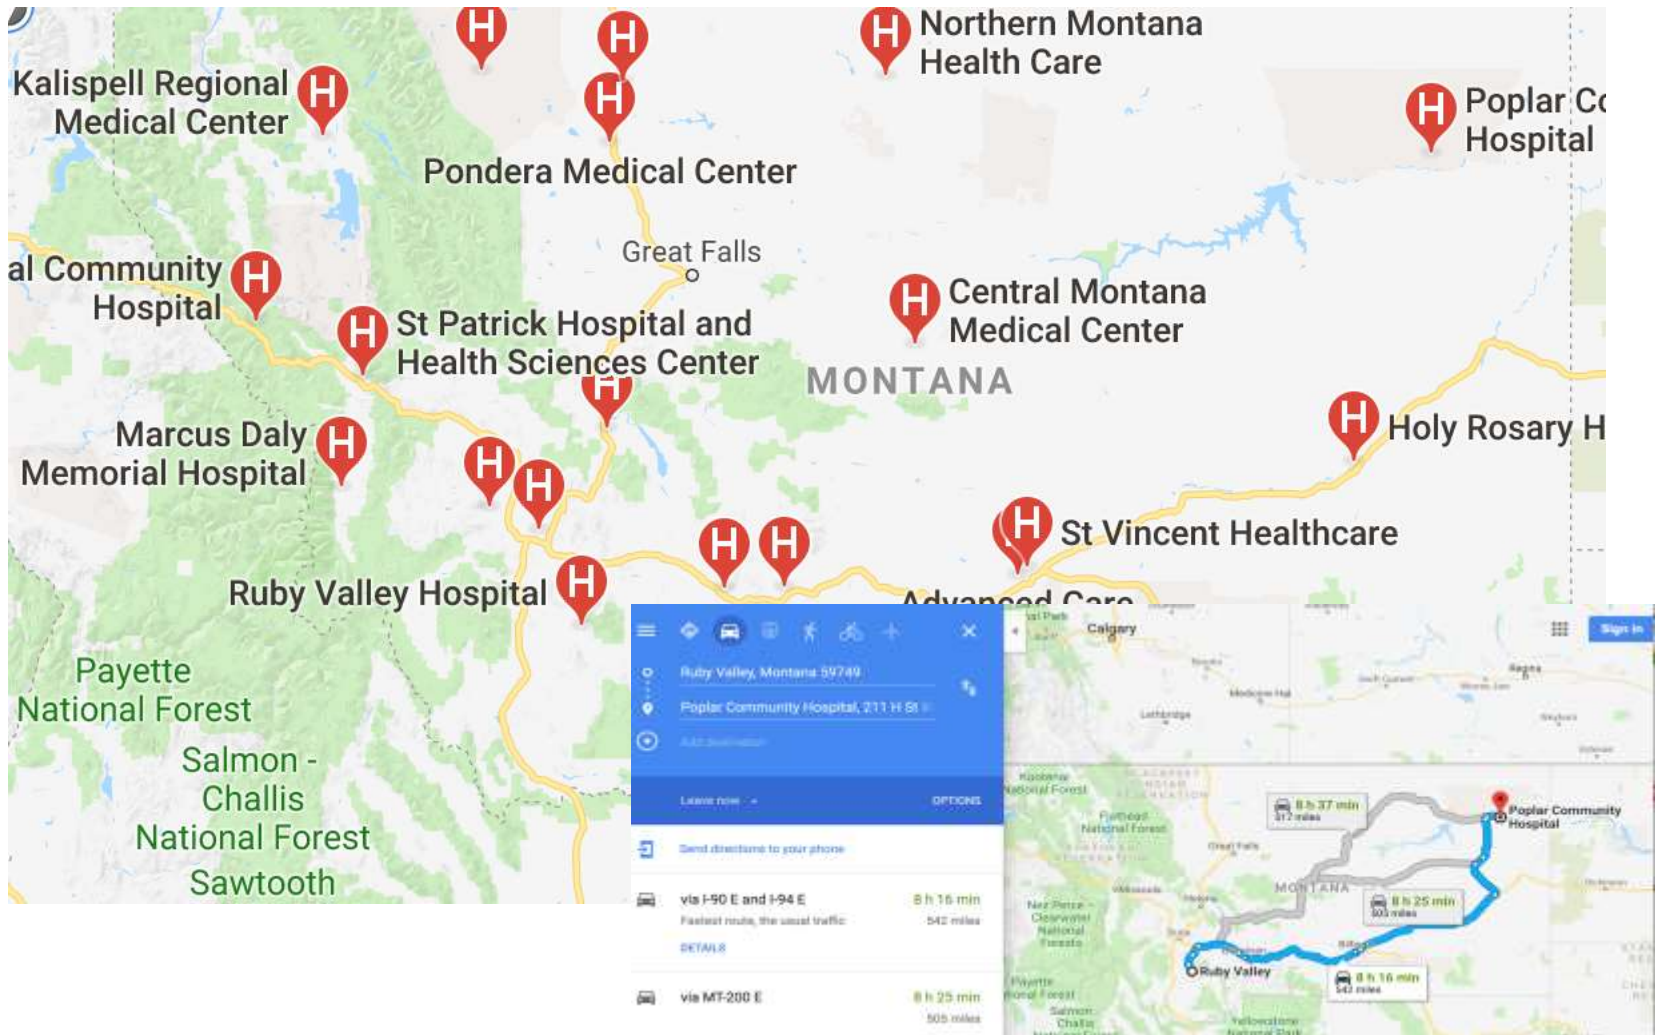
Northern Montana Health Care

Kalispell Regional Medical Center

Poplar Co Hospital

Pondera Medical Center

Great Falls

al Community Hospital

St Patrick Hospital and Health Sciences Center

Central Montana Medical Center

MONTANA

Marcus Daly Memorial Hospital

Holy Rosary H

St Vincent Healthcare

Ruby Valley Hospital

Advanced Care

Payette National Forest

Salmon - Challis National Forest

Sawtooth

Ruby Valley, Montana 59749

Poplar Community Hospital, 211 H St

Leave now

OPTIONS

Send directions to your phone

via I-90 E and I-94 E

8 h 16 min

Fastest route, the usual traffic

542 miles

DETAILS

via MT-200 E

8 h 25 min

505 miles

Calgary

Sign in

Regina

Lethbridge

Medicine Hat

8 h 37 min

517 miles

Poplar Community Hospital

Great Falls

MONTANA

8 h 25 min

505 miles

Ruby Valley

8 h 16 min

542 miles

Flathead National Forest

Kootenai National Forest

Nez Perce - Clearwater National Forests

Payette National Forest

Salmon Challis

Yellowstone National Park

Billings